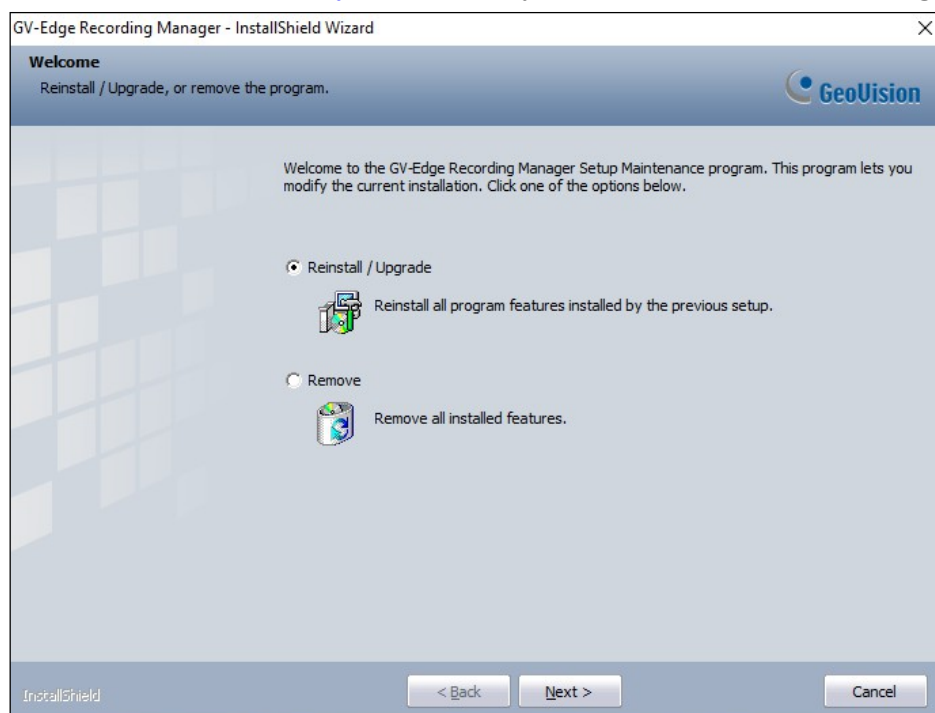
GV-Edge Recording Manager - InstallShield Wizard
×

Welcome
Reinstall / Upgrade, or remove the program.

GeoVision

Welcome to the GV-Edge Recording Manager Setup Maintenance program. This program lets you modify the current installation. Click one of the options below.

Reinstall / Upgrade

Reinstall all program features installed by the previous setup.

Remove

Remove all installed features.

InstallShield

< Back

Next >

Cancel